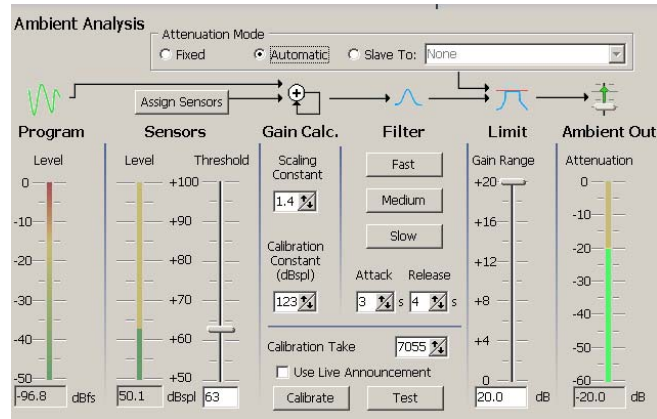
Ambient Analysis

Attenuation Mode

Fixed

Automatic

Slave To: None

Assign Sensors

Program

Sensors

Gain Calc.

Filter

Limit

Ambient Out

Level

0

-10

-20

-30

-40

-50

-96.8 dBfs

Level

Threshold

+100

+90

+80

+70

+60

+50

50.1 dBspl 63

Scaling Constant

1.4

Calibration Constant (dBspl)

123

Fast

Medium

Slow

Attack

Release

3 s

4 s

Calibration Take

7055

Use Live Announcement

Calibrate

Test

Gain Range

+20

+16

+12

+8

+4

0

20.0 dB

Attenuation

0

-10

-20

-30

-40

-50

-60

-20.0 dB